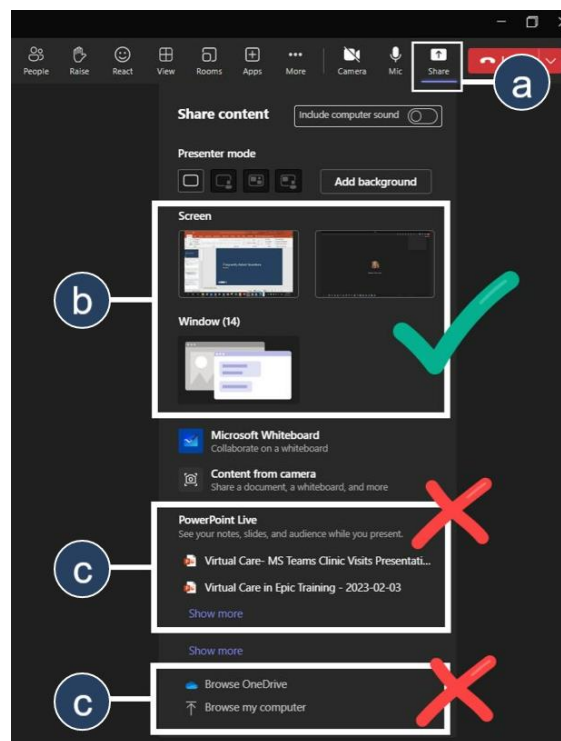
People Raise React View Rooms Apps More Camera Mic Share

a

Share content

Include computer sound

Presenter mode

Add background

Screen

b

Window (14)

Microsoft Whiteboard
Collaborate on a whiteboard

Content from camera
Share a document, a whiteboard, and more

PowerPoint Live
See your notes, slides, and audience while you present.

c

Virtual Care- MS Teams Clinic Visits Presentati...

Virtual Care in Epic Training - 2023-02-03

Show more

Show more

c

Browse OneDrive

Browse my computer